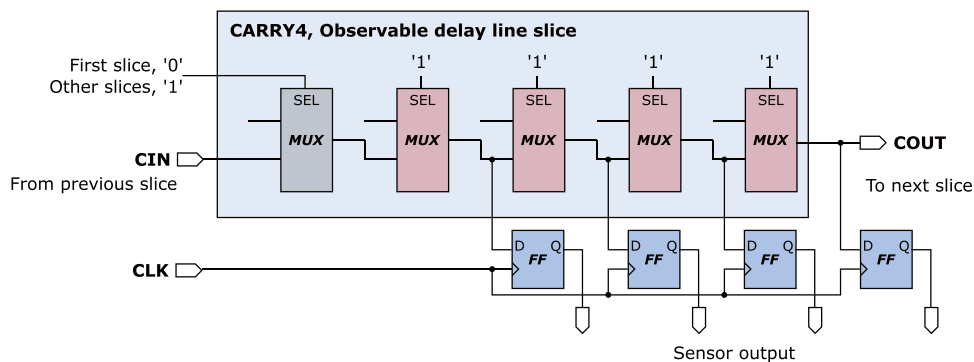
CARRY4, Observable delay line slice

First slice, '0'
Other slices, '1'

'1'
'1'
'1'
'1'

SEL
MUX
SEL
MUX
SEL
MUX
SEL
MUX
SEL
MUX

CIN
From previous slice

COUT
To next slice

CLK

D Q
FF
D Q
FF
D Q
FF
D Q
FF

Sensor output